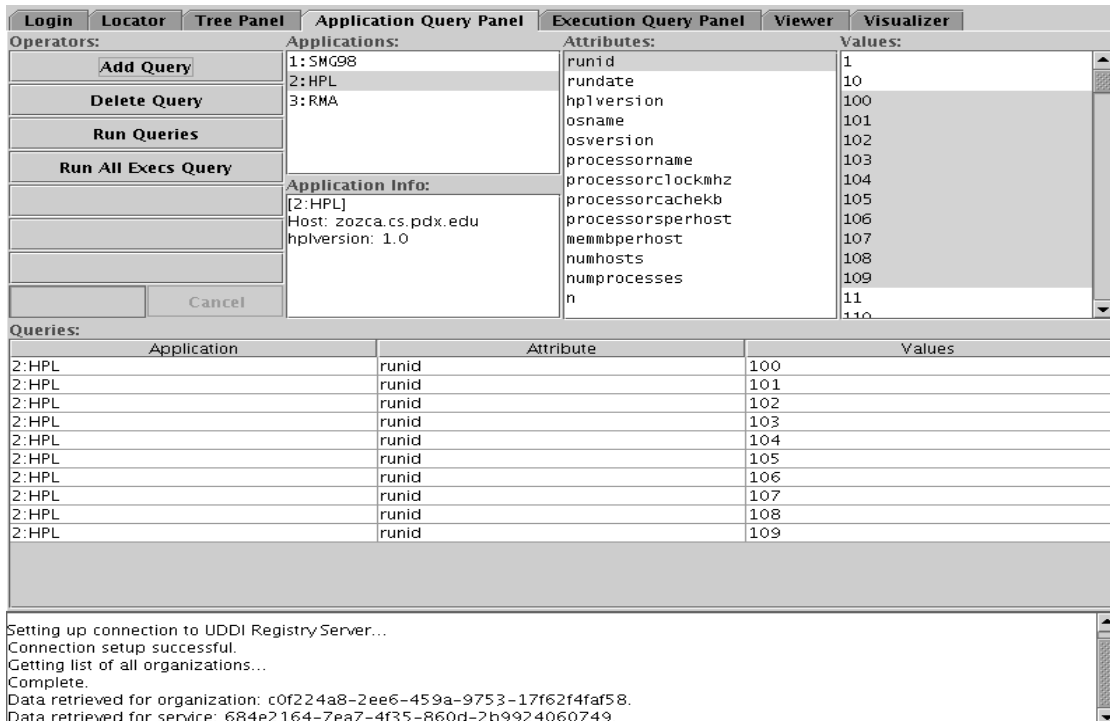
Login | Locator | Tree Panel | Application Query Panel | Execution Query Panel | Viewer | Visualizer

Operators:
Add Query
Delete Query
Run Queries
Run All Execs Query
Cancel

Applications:
1:SMG98
2:HPL
3:RMA

Application Info:
[2:HPL]
Host: zozca.cs.pdx.edu
hplversion: 1.0

Attributes:
runid
rundate
hplversion
osname
osversion
processorname
processorclockmhz
processorcachekb
processorsperhost
memmbperhost
numhosts
numprocesses
n

Values:
1
10
100
101
102
103
104
105
106
107
108
109
11
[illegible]

Queries:

| Application | Attribute | Values |
|---|---|---|
| 2:HPL | runid | 100 |
| 2:HPL | runid | 101 |
| 2:HPL | runid | 102 |
| 2:HPL | runid | 103 |
| 2:HPL | runid | 104 |
| 2:HPL | runid | 105 |
| 2:HPL | runid | 106 |
| 2:HPL | runid | 107 |
| 2:HPL | runid | 108 |
| 2:HPL | runid | 109 |

Setting up connection to UDDI Registry Server...
Connection setup successful.
Getting list of all organizations...
Complete.
Data retrieved for organization: c0f224a8-2ee6-459a-9753-17f62f4faf58.
Data retrieved for service: 684e2164-7ea7-4f35-860d-2b9924060749.